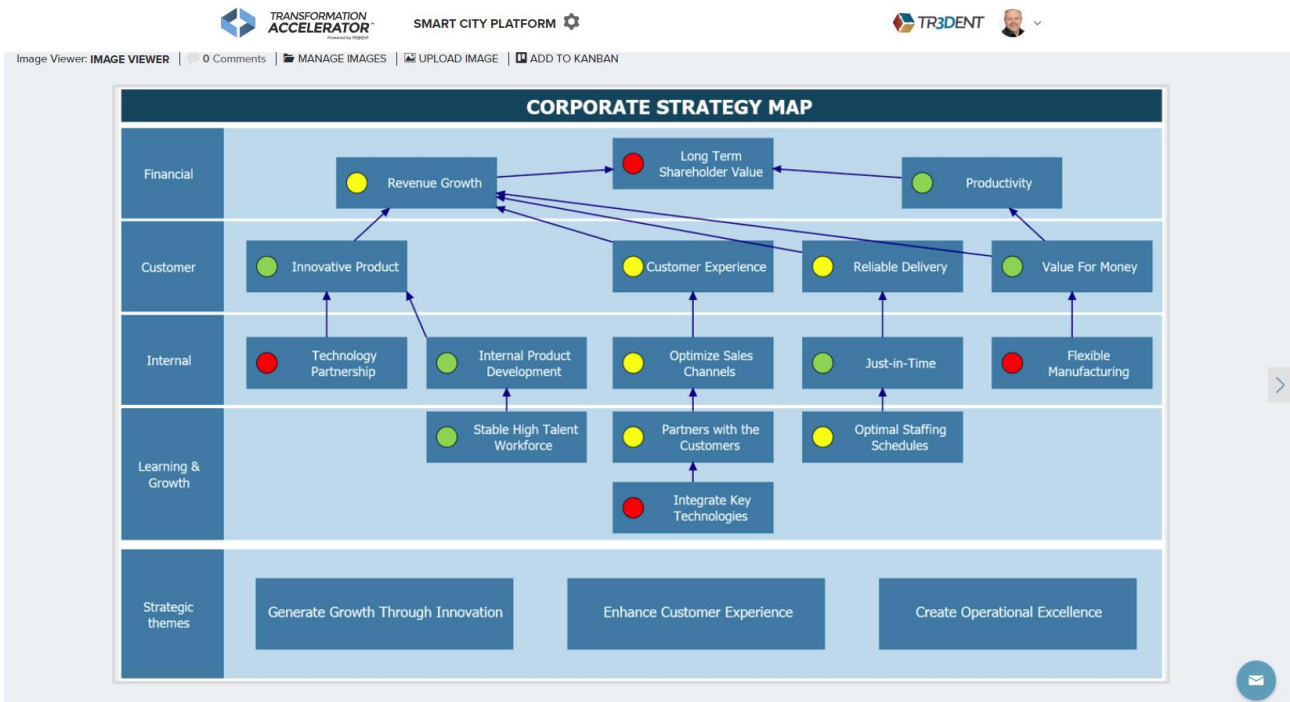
TRANSFORMATION ACCELERATOR™
Powered by TR3DENT

SMART CITY PLATFORM

TR3DENT

Image Viewer: IMAGE VIEWER | 0 Comments | MANAGE IMAGES | UPLOAD IMAGE | ADD TO KANBAN

CORPORATE STRATEGY MAP

Financial

Revenue Growth

Long Term Shareholder Value

Productivity

Customer

Innovative Product

Customer Experience

Reliable Delivery

Value For Money

Internal

Technology Partnership

Internal Product Development

Optimize Sales Channels

Just-in-Time

Flexible Manufacturing

Learning & Growth

Stable High Talent Workforce

Partners with the Customers

Optimal Staffing Schedules

Integrate Key Technologies

Strategic themes

Generate Growth Through Innovation

Enhance Customer Experience

Create Operational Excellence